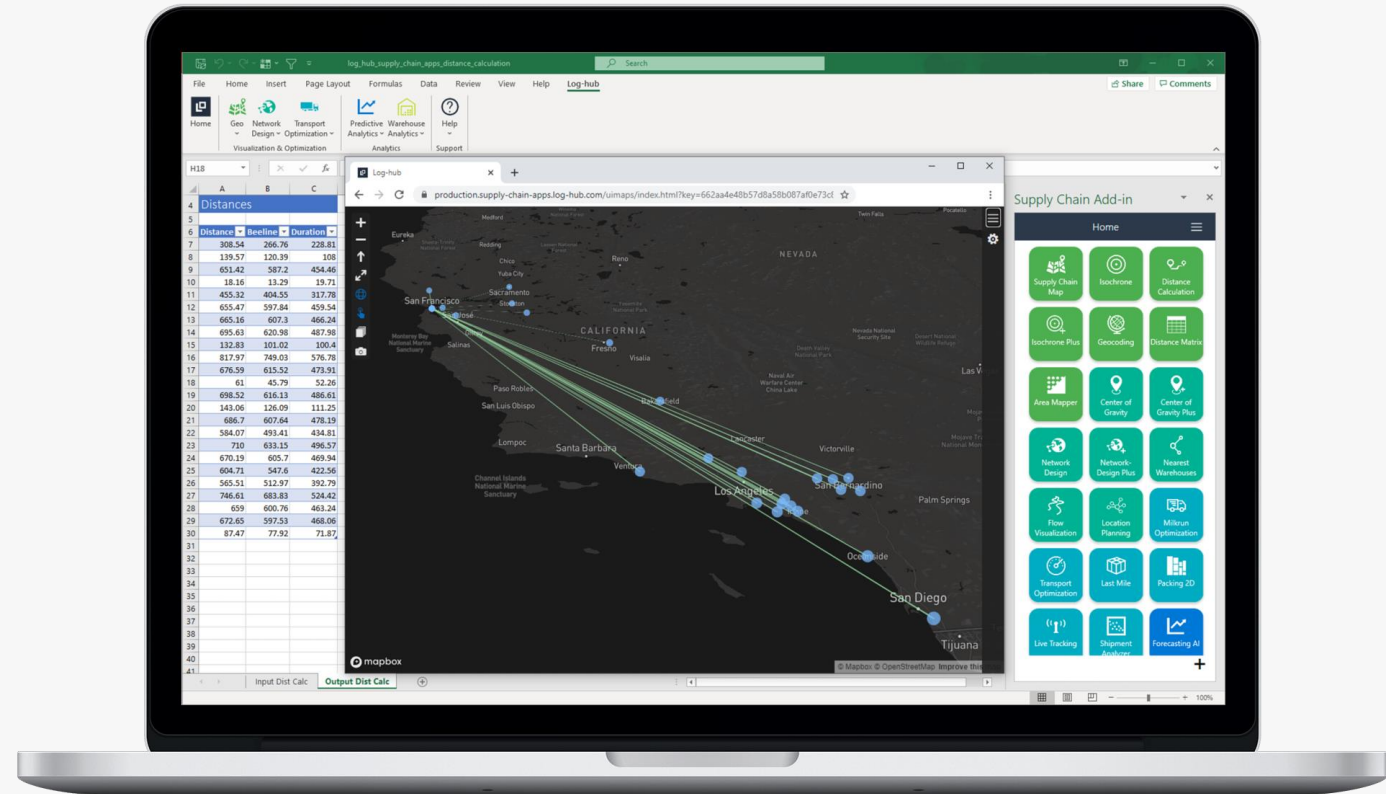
log_hub_supply_chain_apps_distance_calculation

Search

Share Comments

File Home Insert Page Layout Formulas Data Review View Help Log-hub

Home Geo Network Design Transport Optimization Predictive Analytics Warehouse Analytics Help

Visualization & Optimization Analytics Support

H18

Log-hub

production.supply-chain-apps.log-hub.com/uimaps/index.html?key=662aa4e48b57d8a58b087af0e73cl

| | A | B | C |
|---|---|---|---|
| 4 | Distances | | |
| 5 | | | |
| 6 | Distance | Beeline | Duration |
| 7 | 308.54 | 266.76 | 228.81 |
| 8 | 139.57 | 120.39 | 108 |
| 9 | 651.42 | 587.2 | 454.46 |
| 10 | 18.16 | 13.29 | 19.71 |
| 11 | 455.32 | 404.55 | 317.78 |
| 12 | 655.47 | 597.84 | 459.54 |
| 13 | 665.16 | 607.3 | 466.24 |
| 14 | 695.63 | 620.98 | 487.98 |
| 15 | 132.83 | 101.02 | 100.4 |
| 16 | 817.97 | 749.03 | 576.78 |
| 17 | 676.59 | 615.52 | 473.91 |
| 18 | 61 | 45.79 | 52.26 |
| 19 | 698.52 | 616.13 | 486.61 |
| 20 | 143.06 | 126.09 | 111.25 |
| 21 | 686.7 | 607.64 | 478.19 |
| 22 | 584.07 | 493.41 | 434.81 |
| 23 | 710 | 633.15 | 496.57 |
| 24 | 670.19 | 605.7 | 469.94 |
| 25 | 604.71 | 547.6 | 422.56 |
| 26 | 565.51 | 512.97 | 392.79 |
| 27 | 746.61 | 683.83 | 524.42 |
| 28 | 659 | 600.76 | 463.24 |
| 29 | 672.65 | 597.53 | 468.06 |
| 30 | 87.47 | 77.92 | 71.87 |

Medford Twin Falls Pocatello Eureka Redding Chico Reno Yuba City NEVADA Sacramento San Francisco Stockton San José CALIFORNIA Monterey Bay National Marine Sanctuary Salinas Fresno Visalia Nevada National Security Site Desert National Wildlife Refuge Death Valley National Park Las V Naval Air Warfare Center China Lake Paso Robles San Luis Obispo Bakersfield Lompoc Santa Barbara Lancaster Victorville Mojave National Preserve Ventura Channel Islands National Marine Sanctuary Los Angeles San Bernardino Palm Springs Irvine Oceanside San Diego Tijuana

mapbox © Mapbox © OpenStreetMap Improve this

Input Dist Calc Output Dist Calc

Supply Chain Add-in

Home

Supply Chain Map Isochrone Distance Calculation Isochrone Plus Geocoding Distance Matrix Area Mapper Center of Gravity Center of Gravity Plus Network Design Network-Design Plus Nearest Warehouses Flow Visualization Location Planning Milkrun Optimization Transport Optimization Last Mile Packing 2D Live Tracking Shipment Analyzer Forecasting AI

100%